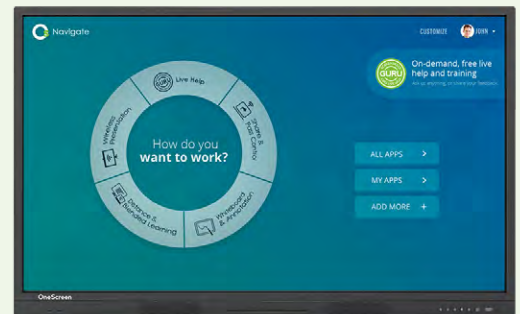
Navigate

CUSTOMIZE JOHN

GURU
On-demand, free live help and training
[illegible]

Live Help

Share & Pass Control

Whiteboard & Annotation

Distance & Blended Learning

Wireless Presentation

How do you want to work?

ALL APPS >

MY APPS >

ADD MORE +

OneScreen